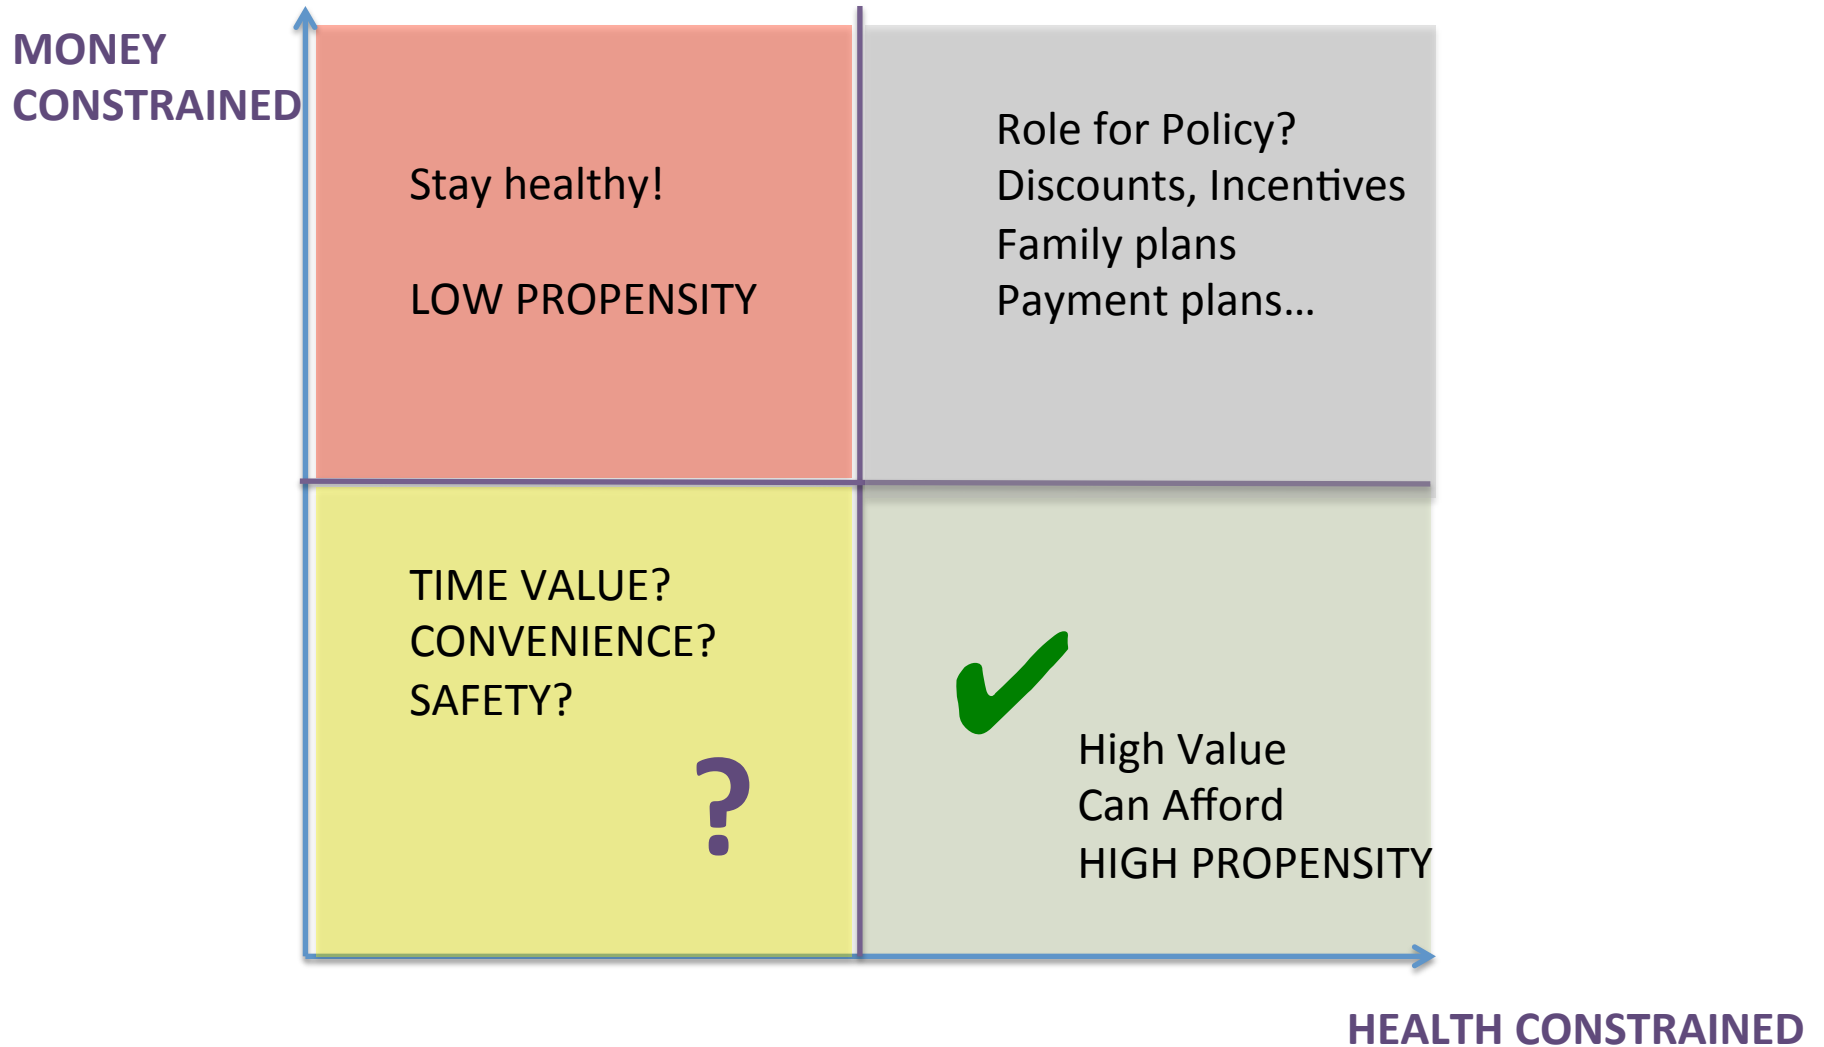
MONEY CONSTRAINED

Stay healthy!

LOW PROPENSITY

Role for Policy?
Discounts, Incentives
Family plans
Payment plans…

TIME VALUE?
CONVENIENCE?
SAFETY?

?

✔

High Value
Can Afford
HIGH PROPENSITY

HEALTH CONSTRAINED